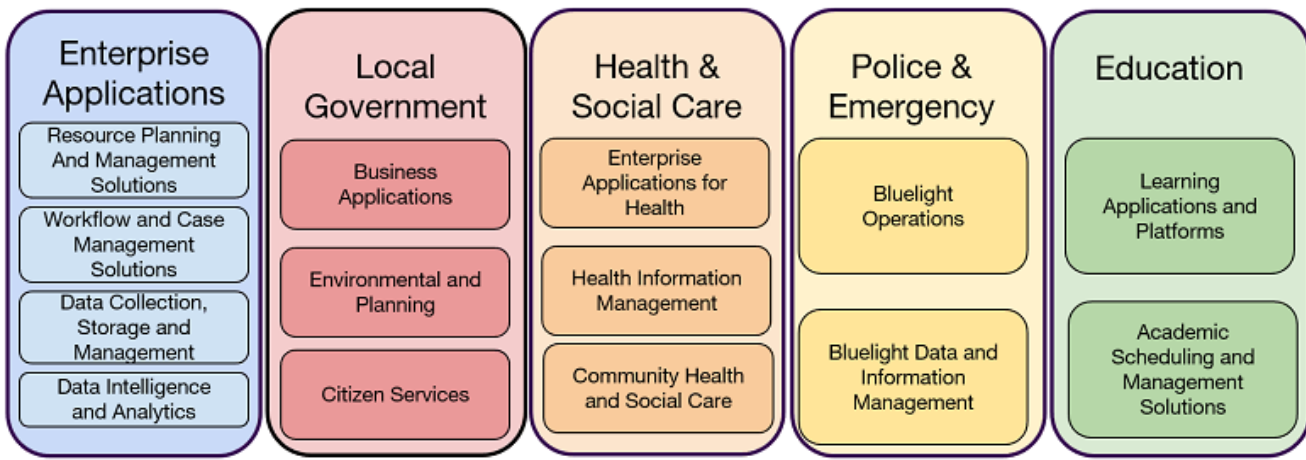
Enterprise Applications

Resource Planning And Management Solutions

Workflow and Case Management Solutions

Data Collection, Storage and Management

Data Intelligence and Analytics

Local Government

Business Applications

Environmental and Planning

Citizen Services

Health & Social Care

Enterprise Applications for Health

Health Information Management

Community Health and Social Care

Police & Emergency

Bluelight Operations

Bluelight Data and Information Management

Education

Learning Applications and Platforms

Academic Scheduling and Management Solutions